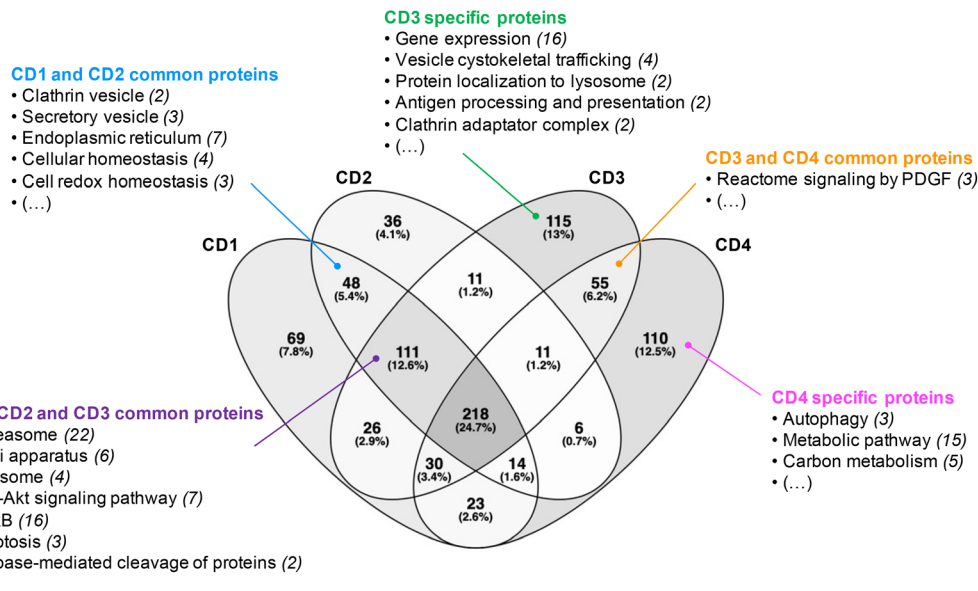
CD3 specific proteins
• Gene expression (16)
• Vesicle cystokeletal trafficking (4)
• Protein localization to lysosome (2)
• Antigen processing and presentation (2)
• Clathrin adaptator complex (2)
• (…)

CD1 and CD2 common proteins
• Clathrin vesicle (2)
• Secretory vesicle (3)
• Endoplasmic reticulum (7)
• Cellular homeostasis (4)
• Cell redox homeostasis (3)
• (…)

CD3 and CD4 common proteins
• Reactome signaling by PDGF (3)
• (…)

CD1

CD2

CD3

CD4

36
(4.1%)

115
(13%)

48
(5.4%)

11
(1.2%)

55
(6.2%)

69
(7.8%)

111
(12.6%)

11
(1.2%)

110
(12.5%)

26
(2.9%)

218
(24.7%)

6
(0.7%)

30
(3.4%)

14
(1.6%)

23
(2.6%)

CD2 and CD3 common proteins
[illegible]easome (22)
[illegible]i apparatus (6)
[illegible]some (4)
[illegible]-Akt signaling pathway (7)
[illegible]B (16)
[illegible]ptosis (3)
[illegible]pase-mediated cleavage of proteins (2)

CD4 specific proteins
• Autophagy (3)
• Metabolic pathway (15)
• Carbon metabolism (5)
• (…)